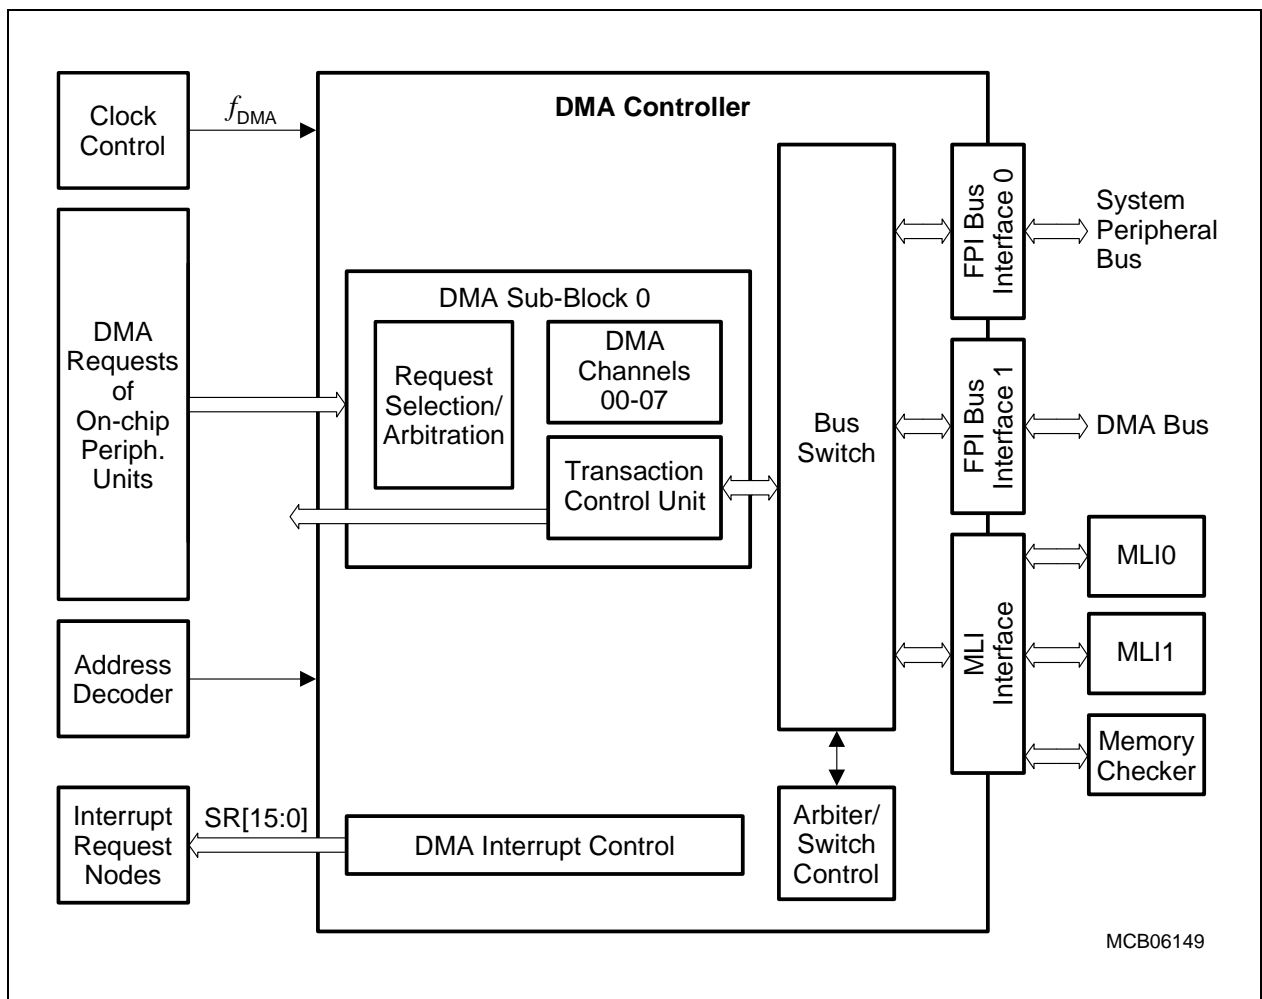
Clock Control

$f_{DMA}$

DMA Controller

DMA Requests of On-chip Periph. Units

DMA Sub-Block 0

Request Selection/ Arbitration

DMA Channels 00-07

Transaction Control Unit

Bus Switch

FPI Bus Interface 0

System Peripheral Bus

FPI Bus Interface 1

DMA Bus

MLI Interface

MLI0

MLI1

Memory Checker

Address Decoder

Interrupt Request Nodes

SR[15:0]

DMA Interrupt Control

Arbiter/ Switch Control

MCB06149